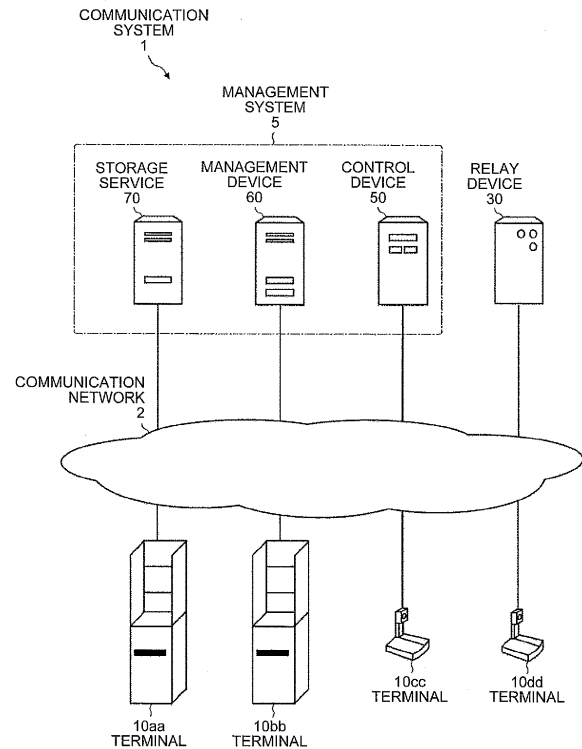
COMMUNICATION SYSTEM
1

MANAGEMENT SYSTEM
5

STORAGE SERVICE
70

MANAGEMENT DEVICE
60

CONTROL DEVICE
50

RELAY DEVICE
30

COMMUNICATION NETWORK
2

10aa TERMINAL

10bb TERMINAL

10cc TERMINAL

10dd TERMINAL